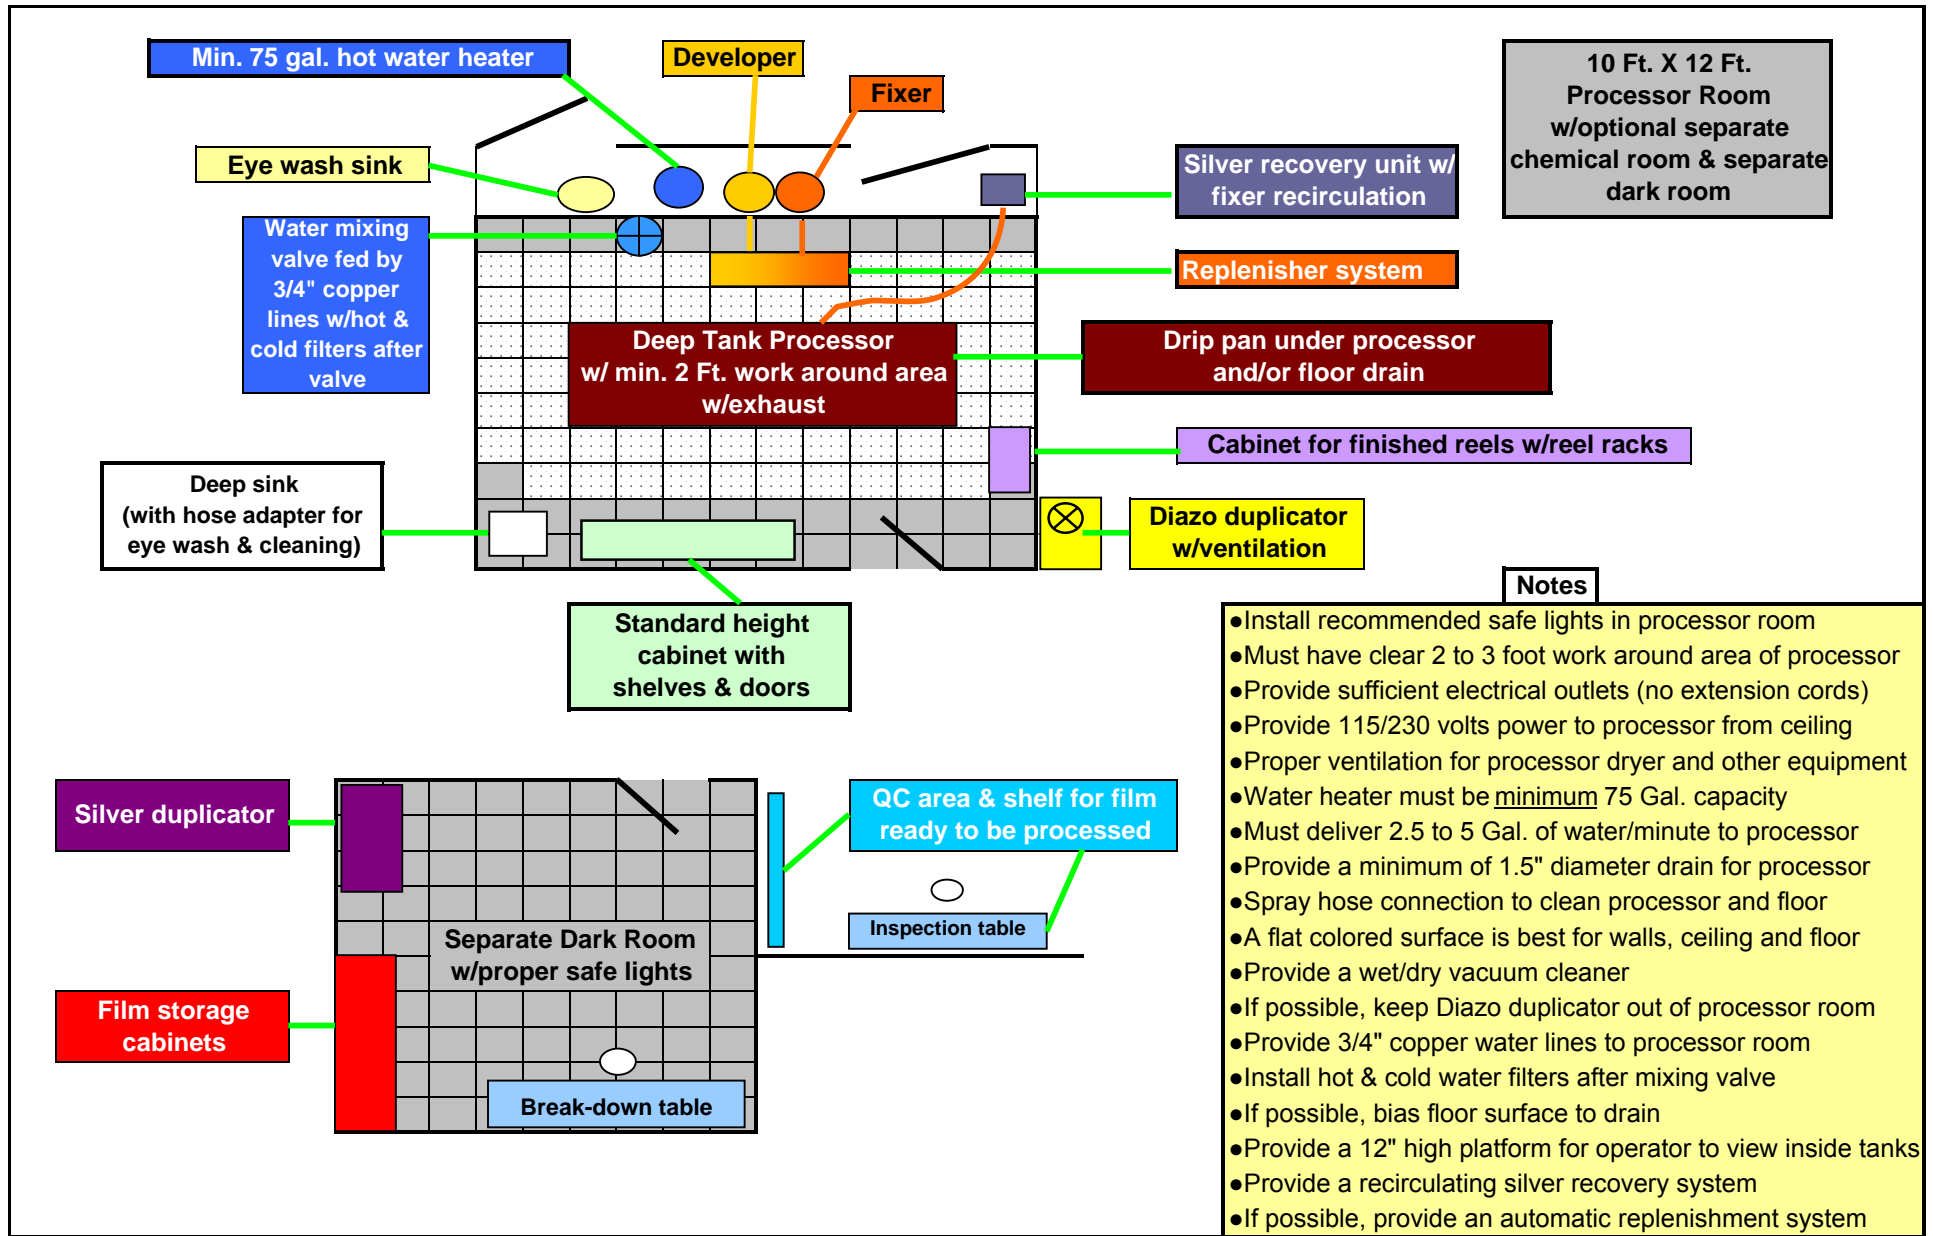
Min. 75 gal. hot water heater

Developer

Fixer

10 Ft. X 12 Ft. Processor Room w/optional separate chemical room & separate dark room

Eye wash sink

Silver recovery unit w/ fixer recirculation

Water mixing valve fed by 3/4" copper lines w/hot & cold filters after valve

Replenisher system

Deep Tank Processor w/ min. 2 Ft. work around area w/exhaust

Drip pan under processor and/or floor drain

Cabinet for finished reels w/reel racks

Deep sink (with hose adapter for eye wash & cleaning)

Diazo duplicator w/ventilation

Standard height cabinet with shelves & doors

Notes
●Install recommended safe lights in processor room
●Must have clear 2 to 3 foot work around area of processor
●Provide sufficient electrical outlets (no extension cords)
●Provide 115/230 volts power to processor from ceiling
●Proper ventilation for processor dryer and other equipment
●Water heater must be minimum 75 Gal. capacity
●Must deliver 2.5 to 5 Gal. of water/minute to processor
●Provide a minimum of 1.5" diameter drain for processor
●Spray hose connection to clean processor and floor
●A flat colored surface is best for walls, ceiling and floor
●Provide a wet/dry vacuum cleaner
●If possible, keep Diazo duplicator out of processor room
●Provide 3/4" copper water lines to processor room
●Install hot & cold water filters after mixing valve
●If possible, bias floor surface to drain
●Provide a 12" high platform for operator to view inside tanks
●Provide a recirculating silver recovery system
●If possible, provide an automatic replenishment system

Silver duplicator

QC area & shelf for film ready to be processed

Inspection table

Separate Dark Room w/proper safe lights

Film storage cabinets

Break-down table